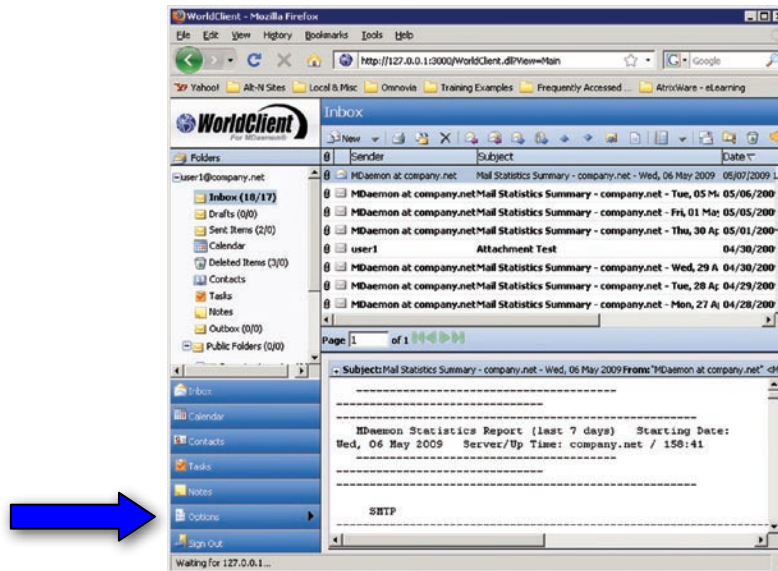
WorldClient - Mozilla Firefox

File Edit View History Bookmarks Tools Help

http://127.0.0.1:3000/WorldClient.dll?View=Main

Google

Yahoo! Alt-N Sites Local & Misc Omnovia Training Examples Frequently Accessed ... AtrixWare - eLearning

WorldClient For MDaemon

Inbox

New

Folders

user1@company.net

Inbox (18/17)

Drafts (0/0)

Sent Items (2/0)

Calendar

Deleted Items (3/0)

Contacts

Tasks

Notes

Outbox (0/0)

Public Folders (0/0)

| | Sender | Subject | Date |
|---|---|---|---|
| | MDaemon at company.net | Mail Statistics Summary - company.net - Wed, 06 May 2009 | 05/07/2009 |
| | MDaemon at company.net | Mail Statistics Summary - company.net - Tue, 05 Ma | 05/06/200 |
| | MDaemon at company.net | Mail Statistics Summary - company.net - Fri, 01 Ma | 05/05/200 |
| | MDaemon at company.net | Mail Statistics Summary - company.net - Thu, 30 Ap | 05/01/200 |
| | user1 | Attachment Test | 04/30/200 |
| | MDaemon at company.net | Mail Statistics Summary - company.net - Wed, 29 A | 04/30/200 |
| | MDaemon at company.net | Mail Statistics Summary - company.net - Tue, 28 Ap | 04/29/200 |
| | MDaemon at company.net | Mail Statistics Summary - company.net - Mon, 27 A | 04/28/200 |

Page 1 of 1

Subject: Mail Statistics Summary - company.net - Wed, 06 May 2009 From: "MDaemon at company.net" <M

-------------------------------------------
-------------------------------
-------------------------------------------

MDaemon Statistics Report (last 7 days) Starting Date: Wed, 06 May 2009 Server/Up Time: company.net / 158:41

-------------------------------------------
-------------------------------
-------------------------------------------

SMTP

Inbox

Calendar

Contacts

Tasks

Notes

Options

Sign Out

Waiting for 127.0.0.1...